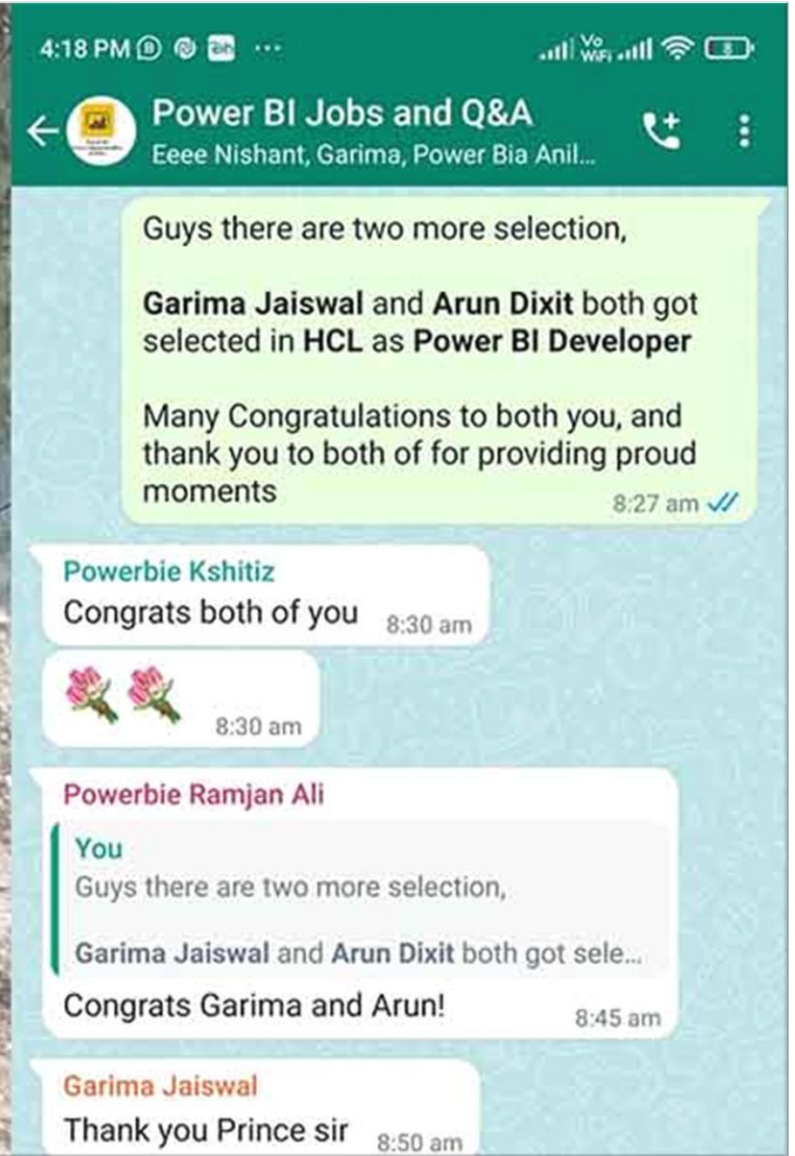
4:18 PM ···

Vo WiFi

Power BI Jobs and Q&A
Eeee Nishant, Garima, Power Bia Anil...

Guys there are two more selection,

**Garima Jaiswal** and **Arun Dixit** both got selected in **HCL** as **Power BI Developer**

Many Congratulations to both you, and thank you to both of for providing proud moments
8:27 am

Powerbie Kshitiz
Congrats both of you 8:30 am

8:30 am

Powerbie Ramjan Ali
You
Guys there are two more selection,

Garima Jaiswal and Arun Dixit both got sele...
Congrats Garima and Arun! 8:45 am

Garima Jaiswal
Thank you Prince sir 8:50 am